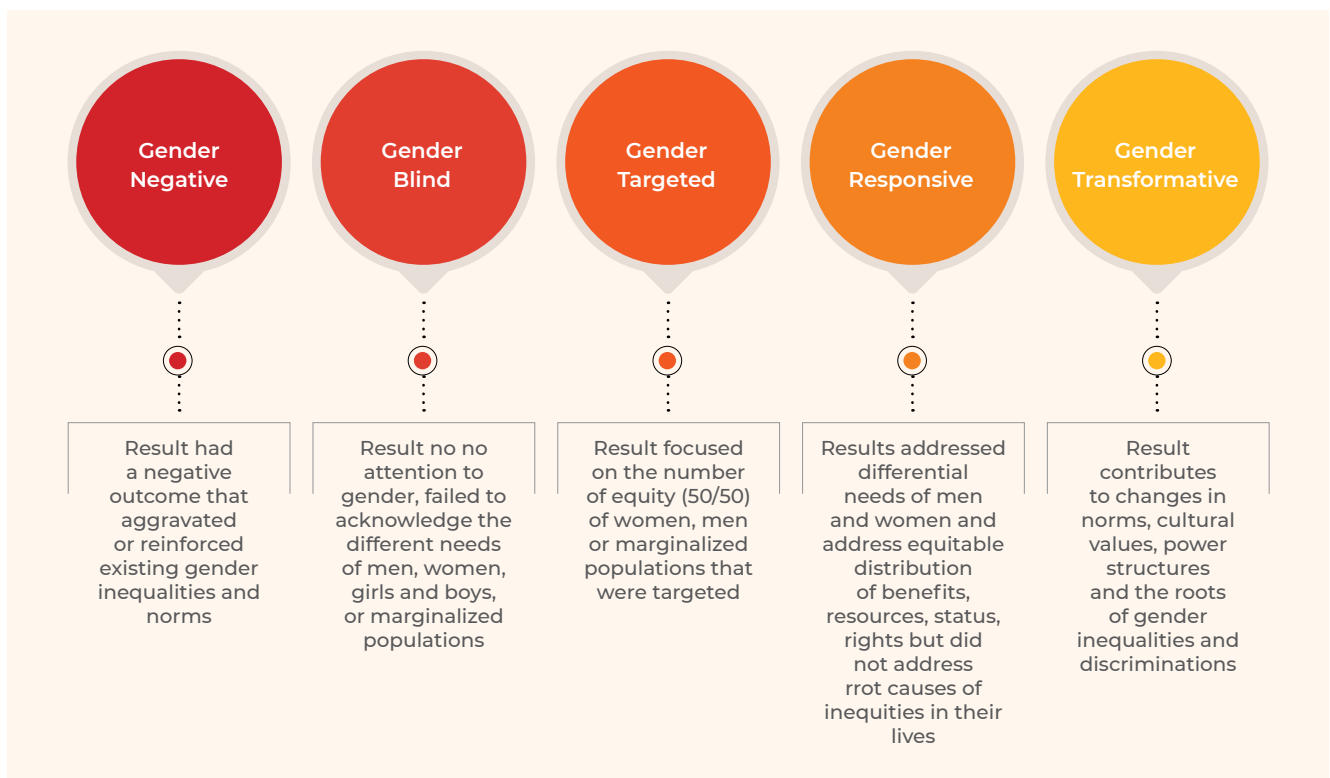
Gender Negative

Result had a negative outcome that aggravated or reinforced existing gender inequalities and norms

Gender Blind

Result no no attention to gender, failed to acknowledge the different needs of men, women, girls and boys, or marginalized populations

Gender Targeted

Result focused on the number of equity (50/50) of women, men or marginalized populations that were targeted

Gender Responsive

Results addressed differential needs of men and women and address equitable distribution of benefits, resources, status, rights but did not address rrot causes of inequities in their lives

Gender Transformative

Result contributes to changes in norms, cultural values, power structures and the roots of gender inequalities and discriminations